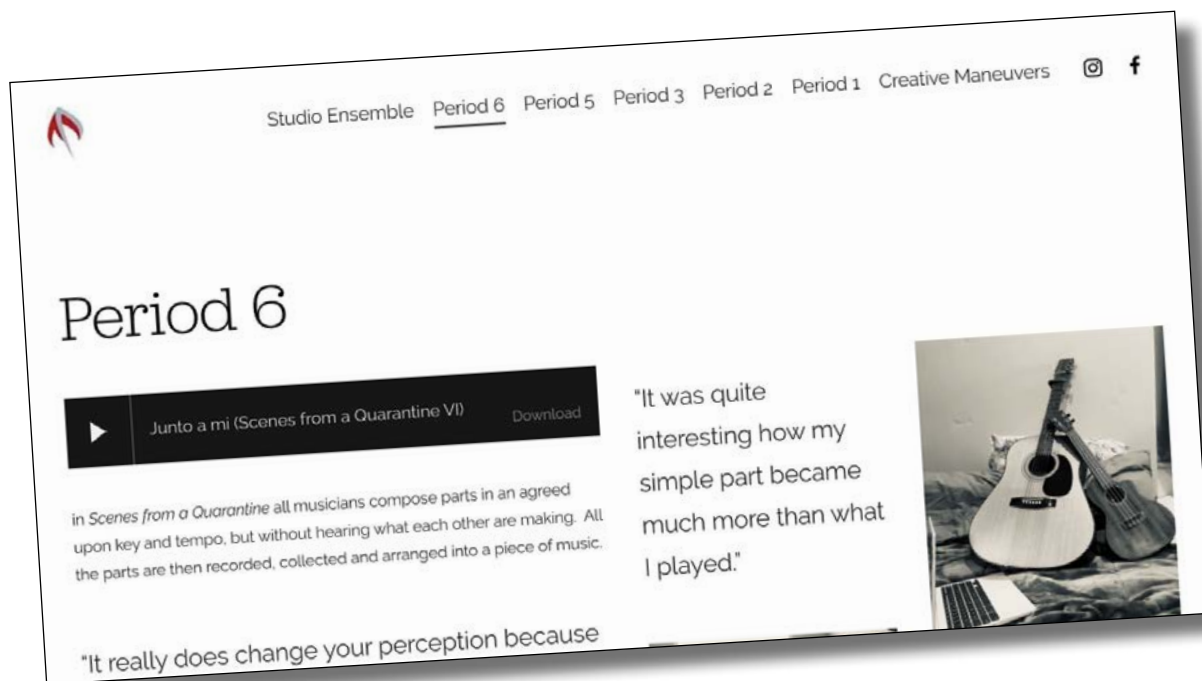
Studio Ensemble Period 6 Period 5 Period 3 Period 2 Period 1 Creative Maneuvers

Period 6

Junto a mi (Scenes from a Quarantine VI) Download

in *Scenes from a Quarantine* all musicians compose parts in an agreed upon key and tempo, but without hearing what each other are making. All the parts are then recorded, collected and arranged into a piece of music.

"It was quite interesting how my simple part became much more than what I played."

"It really does change your perception because